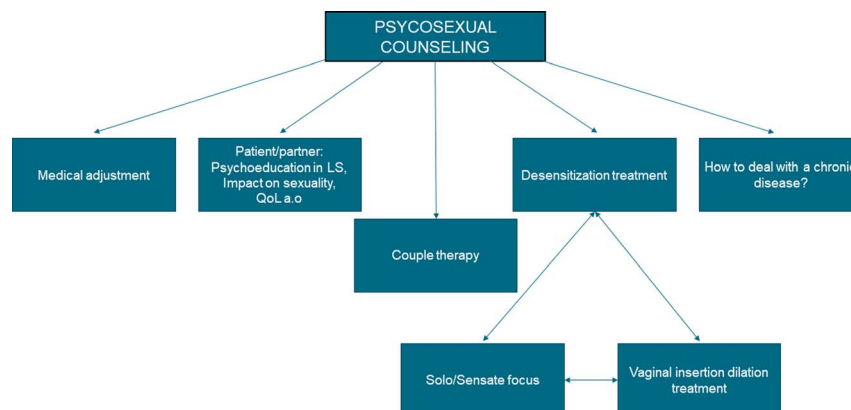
PSYCOSEXUAL COUNSELING

Medical adjustment

Patient/partner: Psychoeducation in LS, Impact on sexuality, QoL a.o

Couple therapy

Desensitization treatment

How to deal with a chronic disease?

Solo/Sensate focus

Vaginal insertion dilation treatment